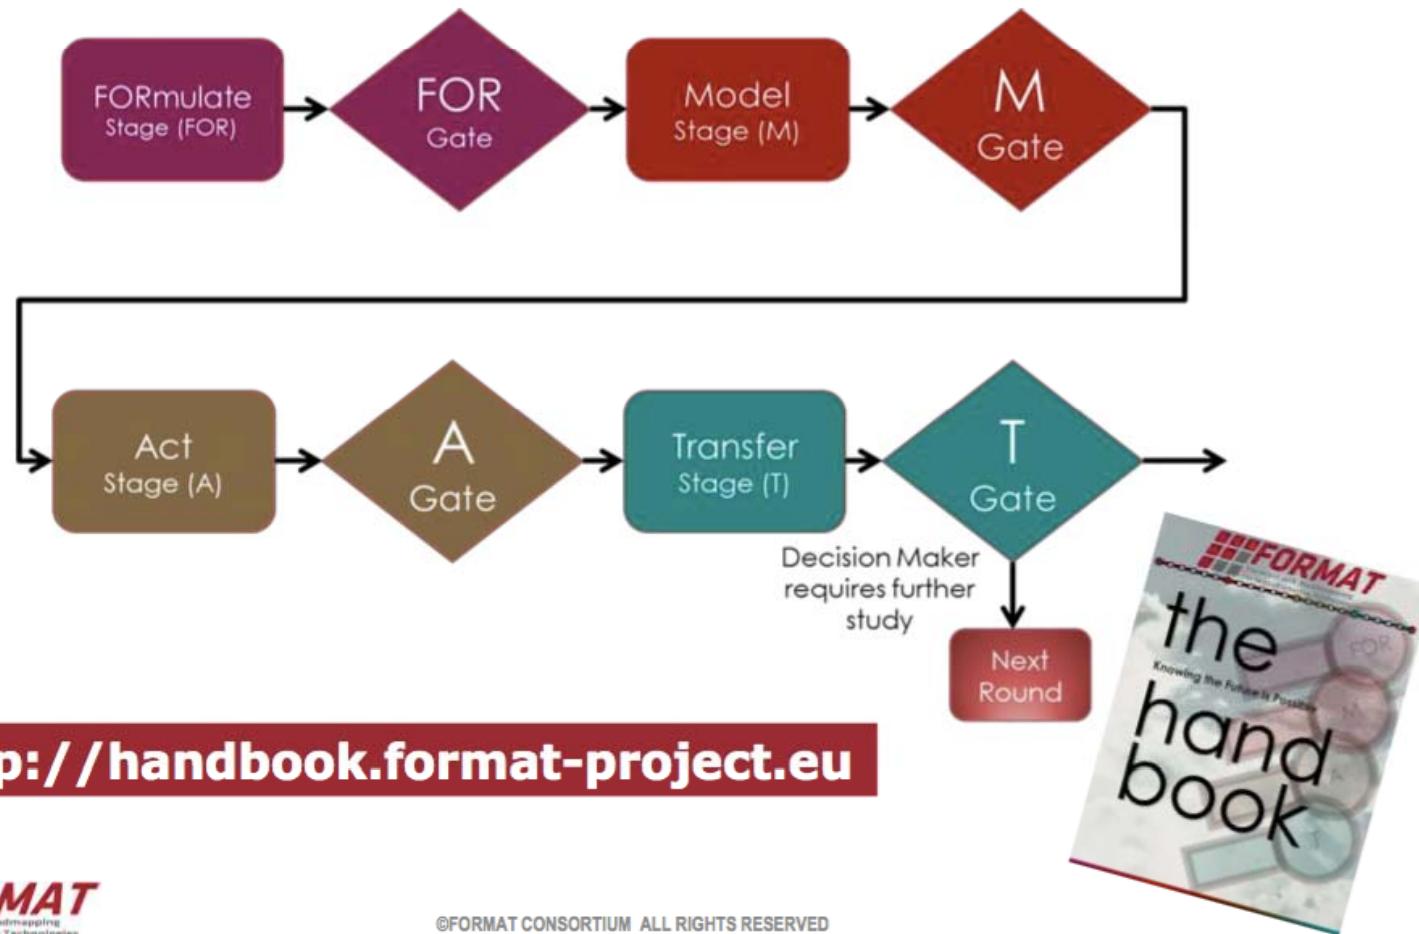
FORmulate Stage (FOR)

FOR Gate

Model Stage (M)

M Gate

Act Stage (A)

A Gate

Transfer Stage (T)

T Gate

Decision Maker requires further study

Next Round

p://handbook.format-project.eu

FORMAT

the hand book

Knowing the Future is Possible

FOR

M

A

T

MAT

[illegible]dmapping
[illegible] Technologies

©FORMAT CONSORTIUM ALL RIGHTS RESERVED